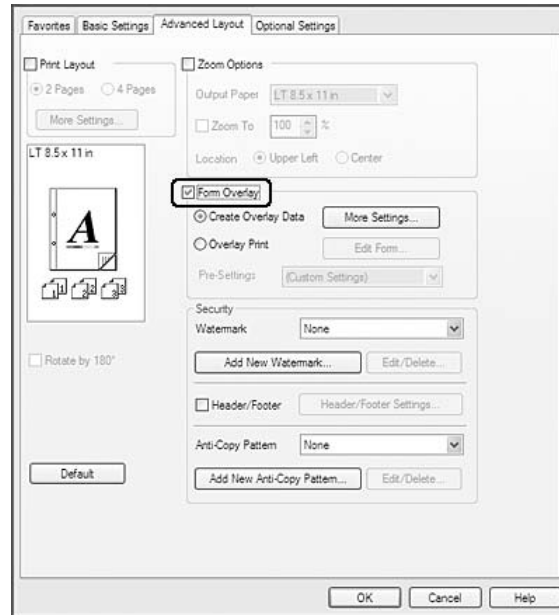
Favorites | Basic Settings | Advanced Layout | Optional Settings

Print Layout
2 Pages
4 Pages
More Settings...
LT 8.5 x 11 in

A

1 2 3

Rotate by 180°

Default

Zoom Options
Output Paper LT 8.5 x 11 in
Zoom To 100 %
Location Upper Left Center

Form Overlay
Create Overlay Data
More Settings...
Overlay Print
Edit Form...
Pre-Settings (Custom Settings)

Security
Watermark None
Add New Watermark...
Edit/Delete...
Header/Footer
Header/Footer Settings...
Anti-Copy Pattern None
Add New Anti-Copy Pattern...
Edit/Delete...

OK
Cancel
Help